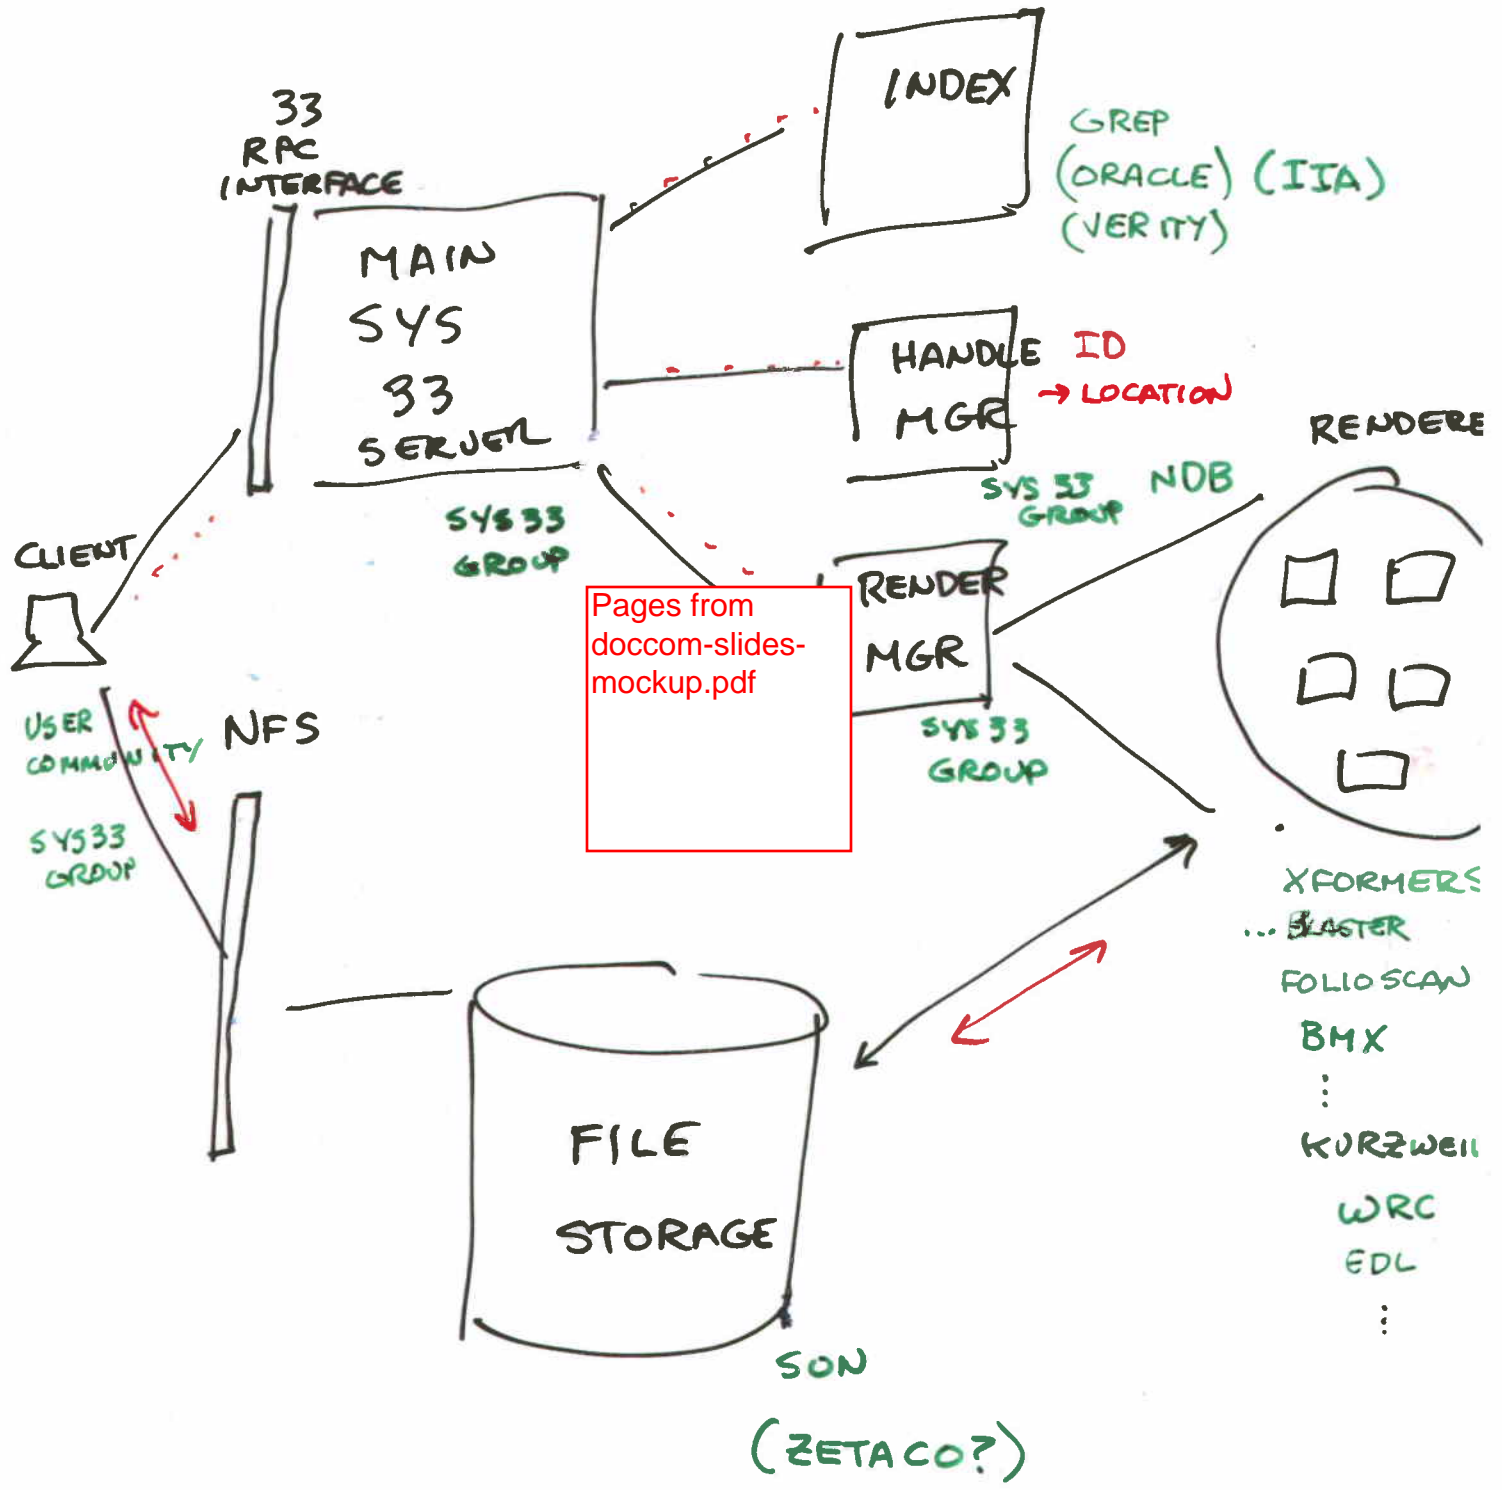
33
RPC
INTERFACE

MAIN
SYS
33
SERVER

SYS33
GROUP

INDEX

GREP
(ORACLE) (IIA)
(VERITY)

HANDLE
MGR

ID
→ LOCATION

SYS 33
GROUP

NDB

RENDERER

RENDER
MGR

SYS 33
GROUP

Pages from doccom-slides-mockup.pdf

CLIENT

USER
COMMUNITY

NFS

SYS33
GROUP

FILE
STORAGE

SON
(ZETACO?)

XFORMERS
... BLASTER
FOLIOSCAN
BMX
⋮
KURZWEIL
WRC
EDL
⋮